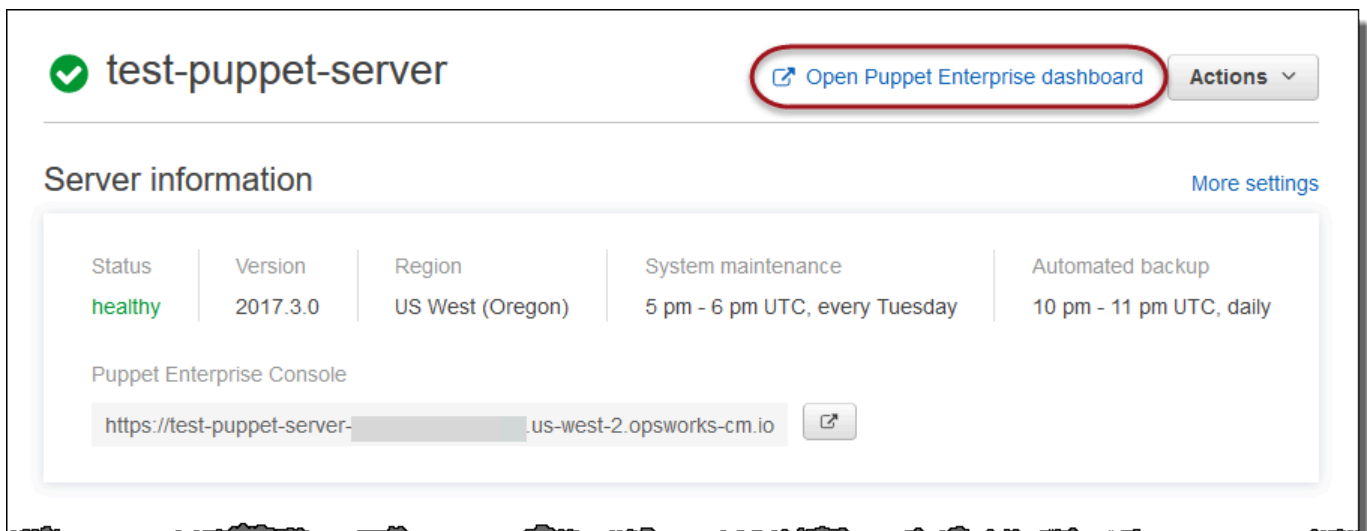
test-puppet-server

Open Puppet Enterprise dashboard

Actions

Server information

More settings

| Status | Version | Region | System maintenance | Automated backup |
|---|---|---|---|---|
| healthy | 2017.3.0 | US West (Oregon) | 5 pm - 6 pm UTC, every Tuesday | 10 pm - 11 pm UTC, daily |

Puppet Enterprise Console

https://test-puppet-server-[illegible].us-west-2.opsworks-cm.io